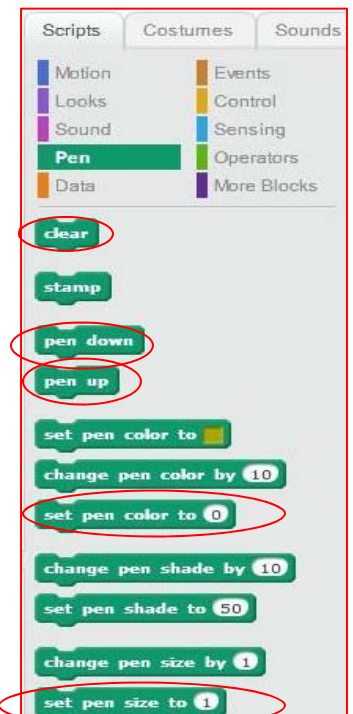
Scripts | Costumes | Sounds

Motion
Looks
Sound
Pen
Data

Events
Control
Sensing
Operators
More Blocks

clear

stamp

pen down

pen up

set pen color to

change pen color by 10

set pen color to 0

change pen shade by 10

set pen shade to 50

change pen size by 1

set pen size to 1